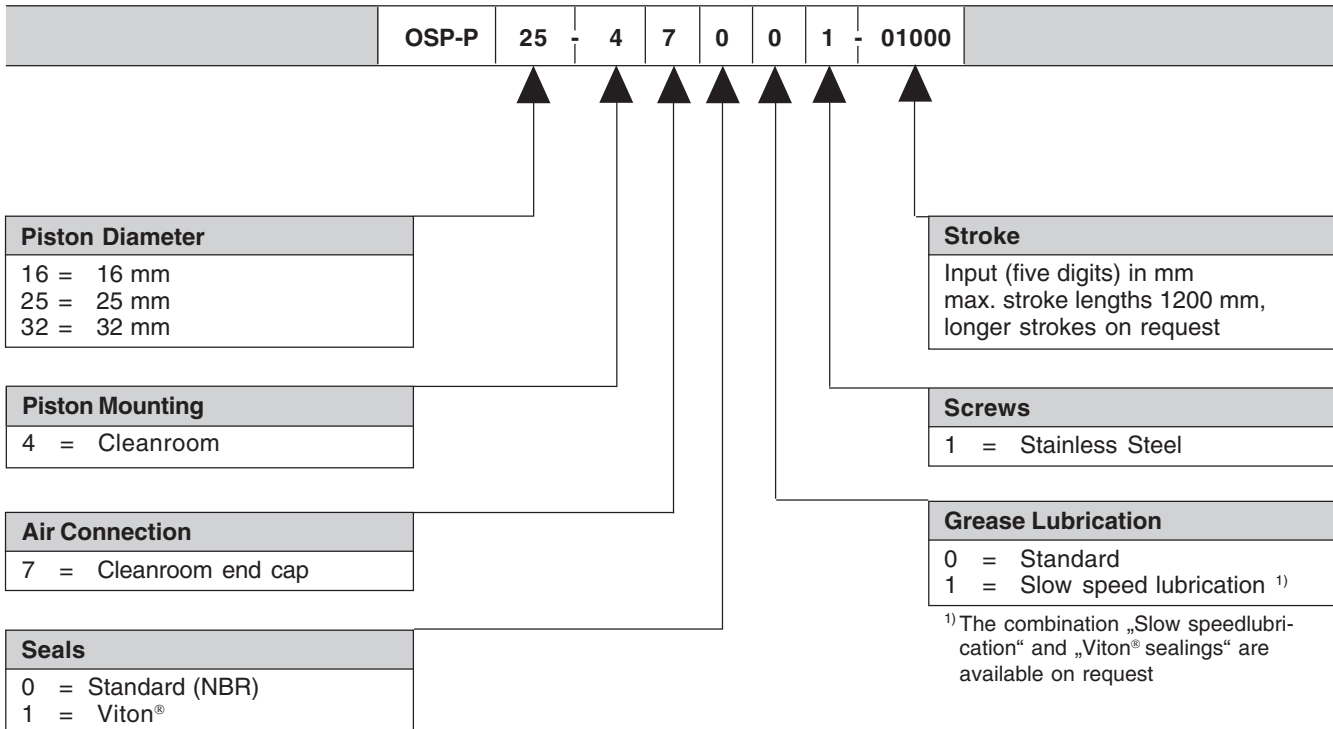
| OSP-P | 25 | - | 4 | 7 | 0 | 0 | 1 | - | 01000 |
|---|---|---|---|---|---|---|---|---|---|

**Piston Diameter**
16 = 16 mm
25 = 25 mm
32 = 32 mm

**Piston Mounting**
4 = Cleanroom

**Air Connection**
7 = Cleanroom end cap

**Seals**
0 = Standard (NBR)
1 = Viton®

**Stroke**
Input (five digits) in mm
max. stroke lengths 1200 mm, longer strokes on request

**Screws**
1 = Stainless Steel

**Grease Lubrication**
0 = Standard
1 = Slow speed lubrication $^{1)}$

$^{1)}$ The combination „Slow speedlubrication" and „Viton® sealings" are available on request